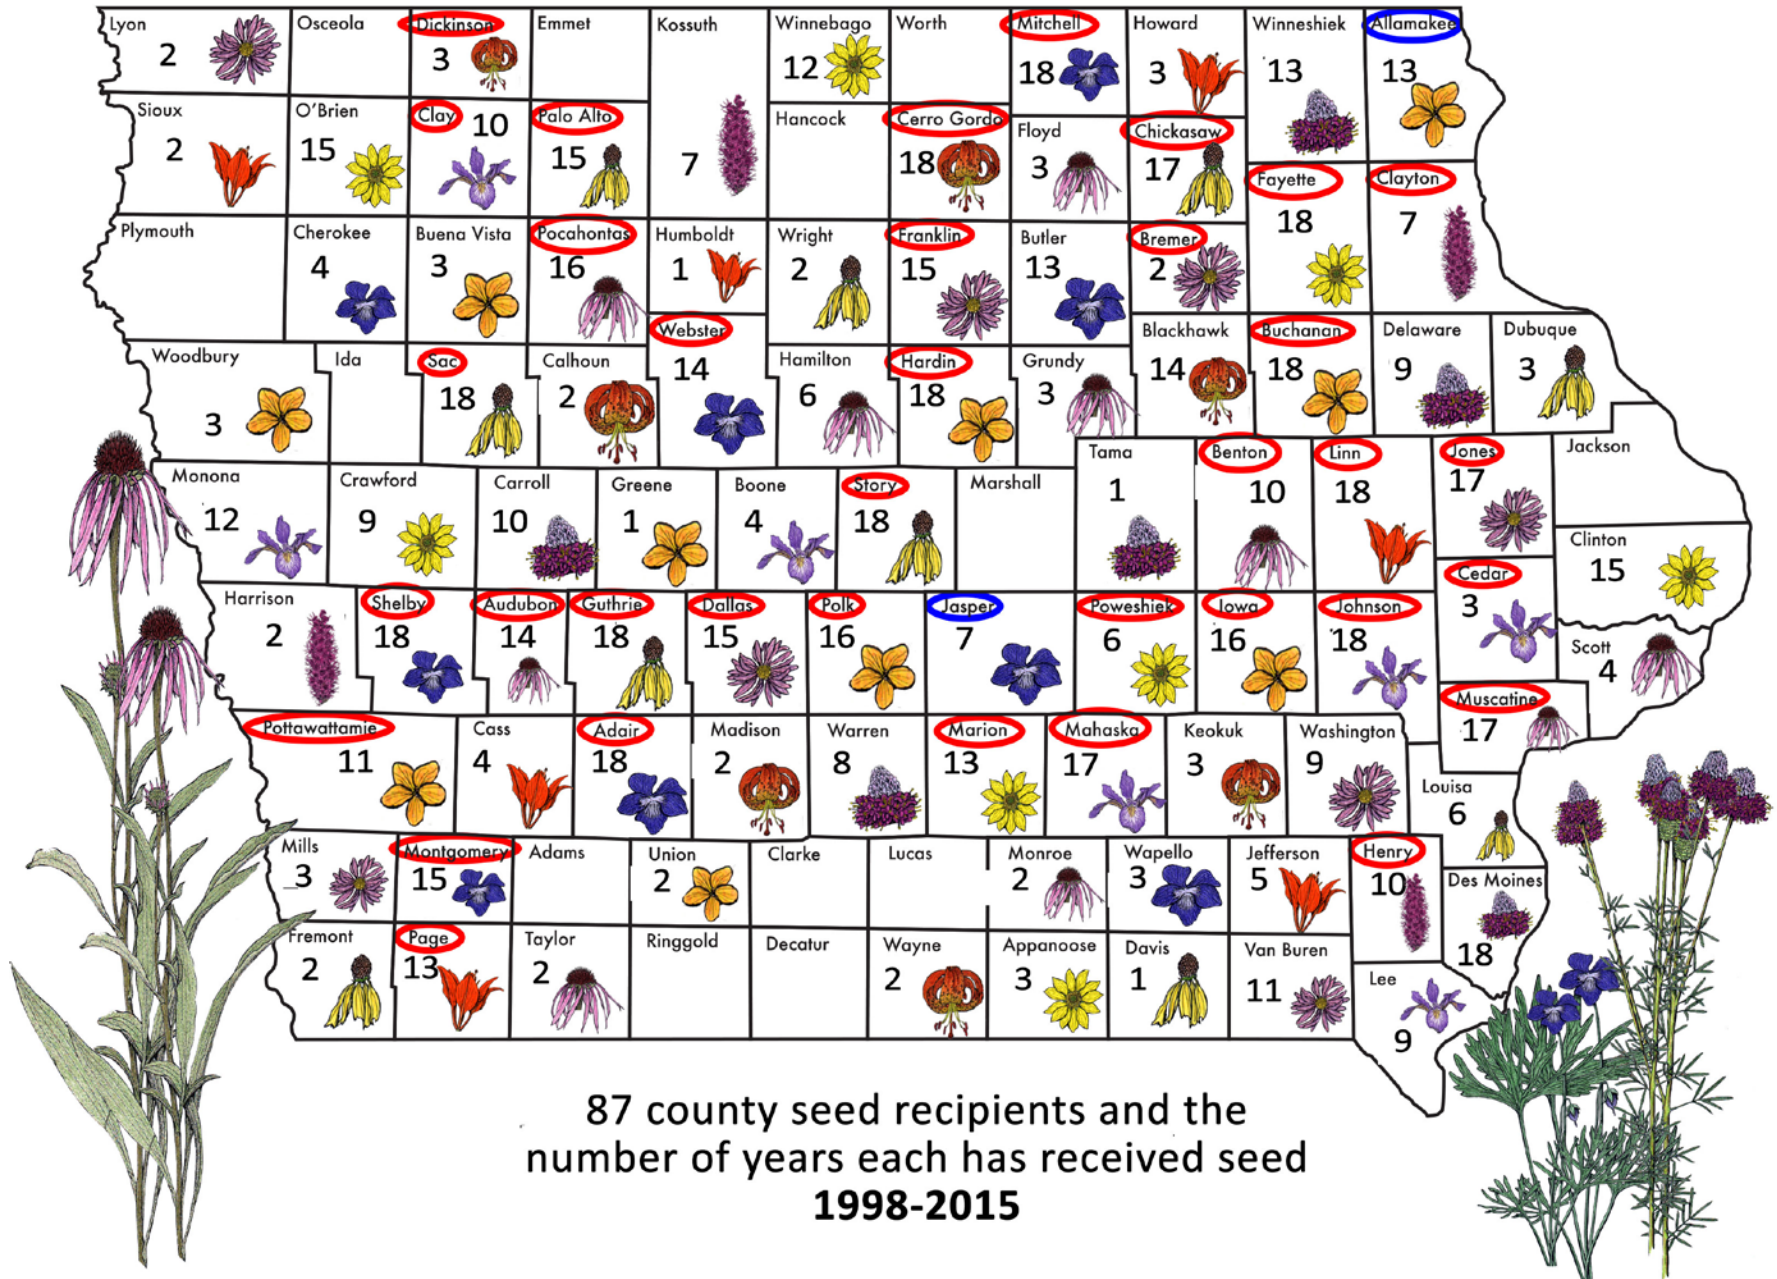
Lyon 2
Osceola
Dickinson 3
Emmet
Kossuth 7
Winnebago 12
Worth
Mitchell 18
Howard 3
Winneshiek 13
Allamakee 13

Sioux 2
O'Brien 15
Clay 10
Palo Alto 15
Hancock
Cerro Gordo 18
Floyd 3
Chickasaw 17
Fayette 18
Clayton 7

Plymouth
Cherokee 4
Buena Vista 3
Pocahontas 16
Humboldt 1
Wright 2
Franklin 15
Butler 13
Bremer 2

Woodbury 3
Ida
Sac 18
Calhoun 2
Webster 14
Hamilton 6
Hardin 18
Grundy 3
Blackhawk 14
Buchanan 18
Delaware 9
Dubuque 3

Monona 12
Crawford 9
Carroll 10
Greene 1
Boone 4
Story 18
Marshall
Tama 1
Benton 10
Linn 18
Jones 17
Jackson

Clinton 15

Harrison 2
Shelby 18
Audubon 14
Guthrie 18
Dallas 15
Polk 16
Jasper 7
Poweshiek 6
Iowa 16
Johnson 18
Cedar 3
Scott 4

Pottawattamie 11
Cass 4
Adair 18
Madison 2
Warren 8
Marion 13
Mahaska 17
Keokuk 3
Washington 9
Muscatine 17

Louisa 6

Mills 3
Montgomery 15
Adams
Union 2
Clarke
Lucas
Monroe 2
Wapello 3
Jefferson 5
Henry 10
Des Moines 18

Fremont 2
Page 13
Taylor 2
Ringgold
Decatur
Wayne 2
Appanoose 3
Davis 1
Van Buren 11
Lee 9

87 county seed recipients and the number of years each has received seed
**1998-2015**